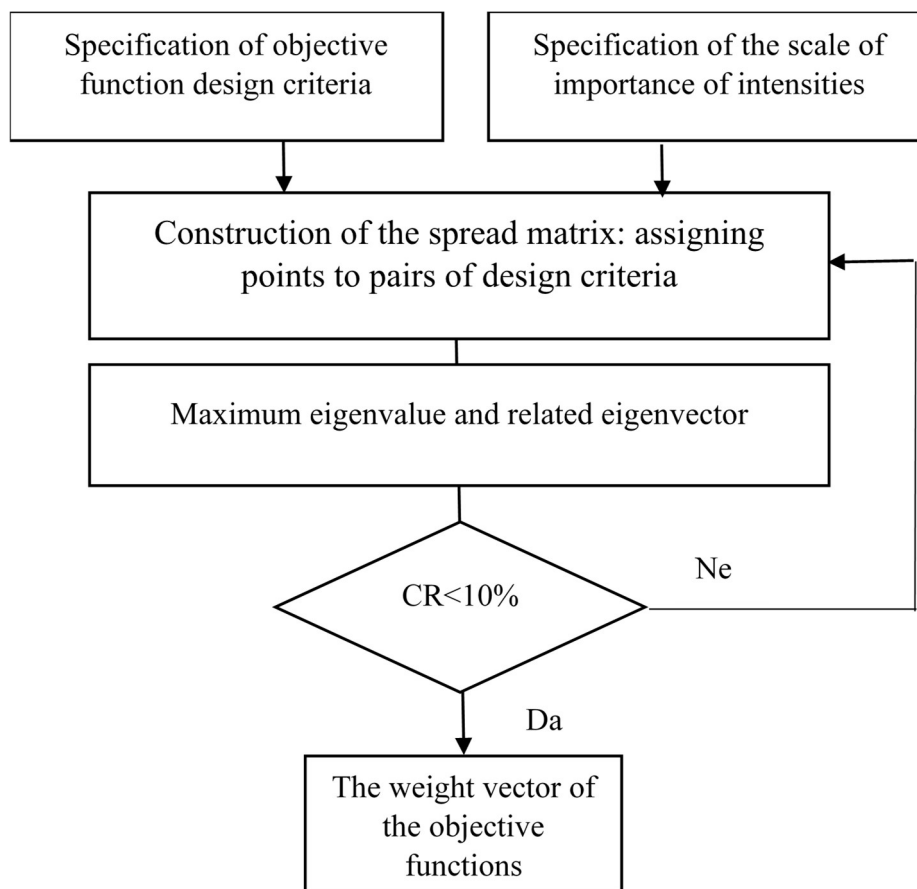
Specification of objective function design criteria

Specification of the scale of importance of intensities

Construction of the spread matrix: assigning points to pairs of design criteria

Maximum eigenvalue and related eigenvector

CR<10%

Ne

Da

The weight vector of the objective functions